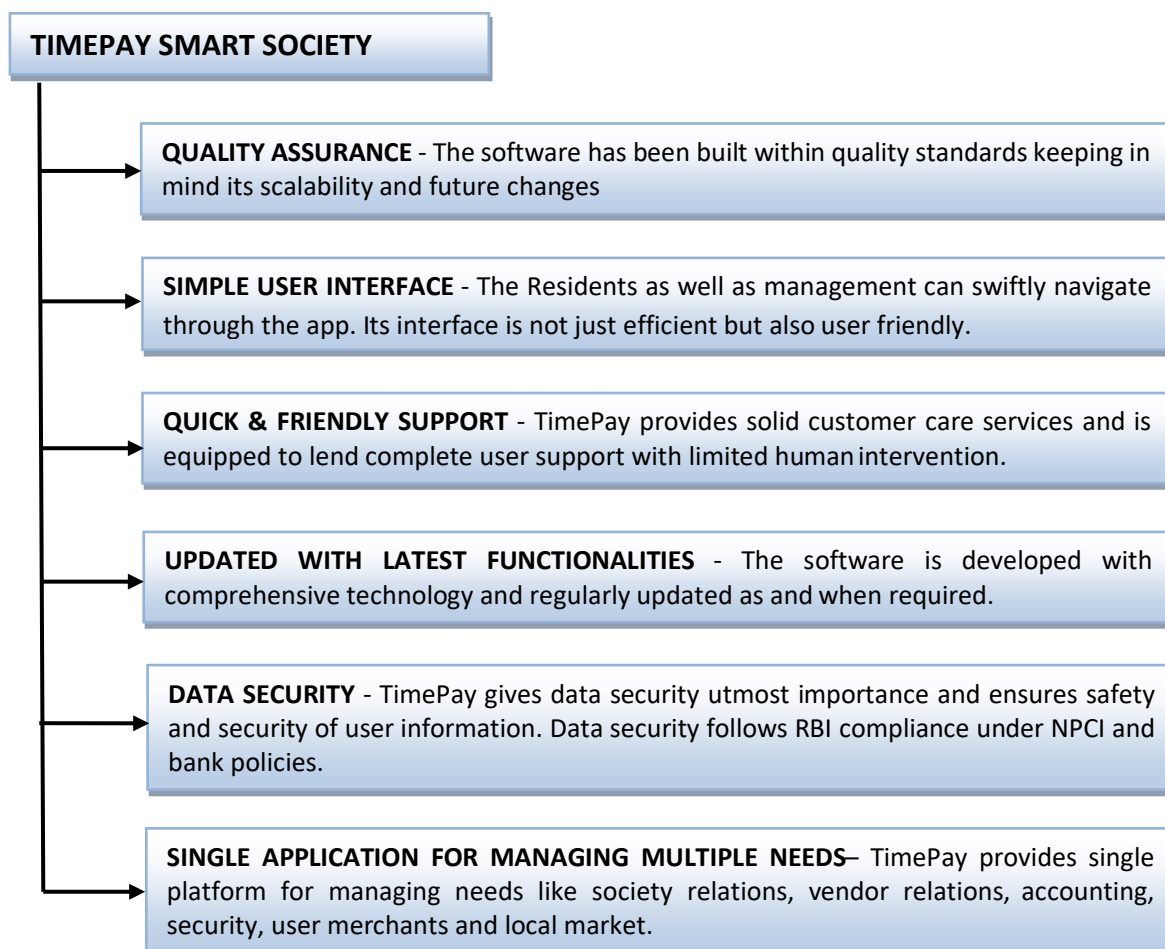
TIMEPAY SMART SOCIETY

QUALITY ASSURANCE - The software has been built within quality standards keeping in mind its scalability and future changes

SIMPLE USER INTERFACE - The Residents as well as management can swiftly navigate through the app. Its interface is not just efficient but also user friendly.

QUICK & FRIENDLY SUPPORT - TimePay provides solid customer care services and is equipped to lend complete user support with limited human intervention.

UPDATED WITH LATEST FUNCTIONALITIES - The software is developed with comprehensive technology and regularly updated as and when required.

DATA SECURITY - TimePay gives data security utmost importance and ensures safety and security of user information. Data security follows RBI compliance under NPCI and bank policies.

SINGLE APPLICATION FOR MANAGING MULTIPLE NEEDS– TimePay provides single platform for managing needs like society relations, vendor relations, accounting, security, user merchants and local market.